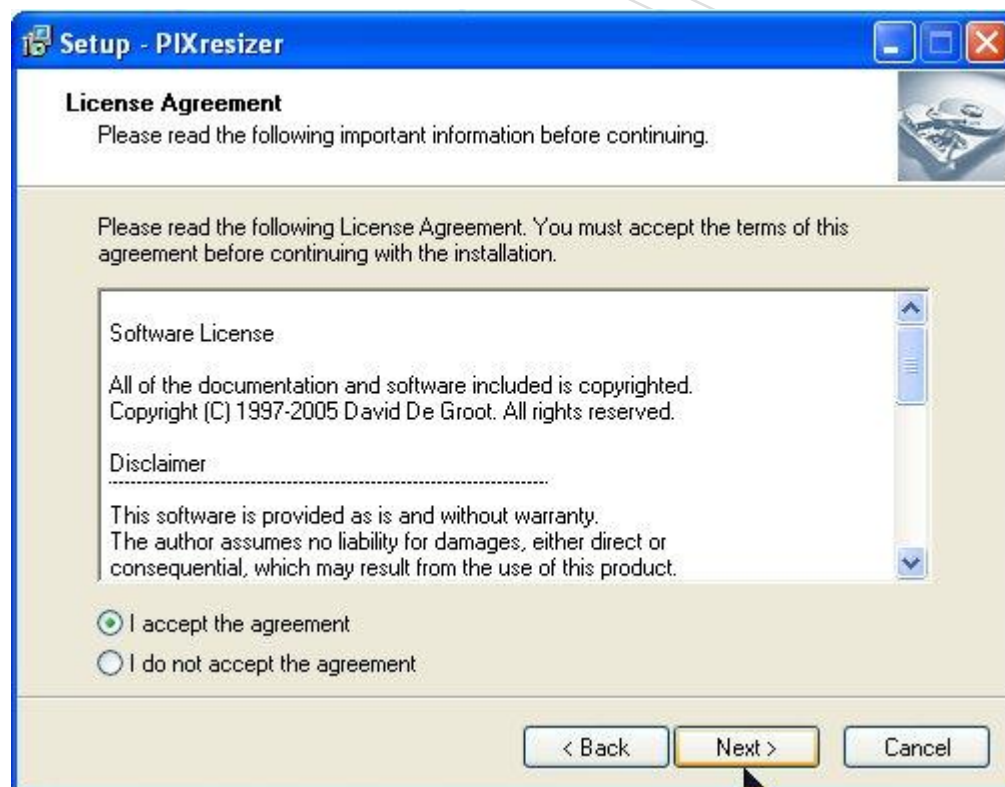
Setup - PIXresizer

License Agreement
Please read the following important information before continuing.

Please read the following License Agreement. You must accept the terms of this agreement before continuing with the installation.

Software License

All of the documentation and software included is copyrighted.
Copyright (C) 1997-2005 David De Groot. All rights reserved.

Disclaimer
------------------------------------------------------------

This software is provided as is and without warranty.
The author assumes no liability for damages, either direct or consequential, which may result from the use of this product.

I accept the agreement
I do not accept the agreement

< Back
Next >
Cancel